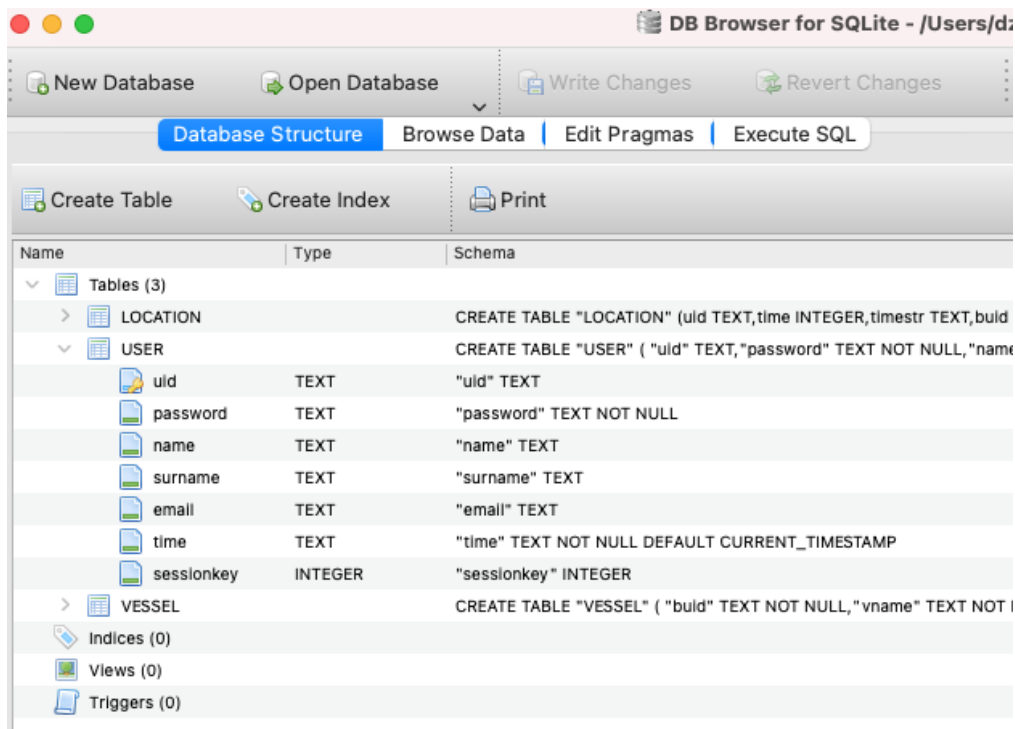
DB Browser for SQLite - /Users/d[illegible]

New Database | Open Database | Write Changes | Revert Changes

Database Structure | Browse Data | Edit Pragmas | Execute SQL

Create Table | Create Index | Print

| Name | Type | Schema |
|---|---|---|
| Tables (3) | | |
| LOCATION | | CREATE TABLE "LOCATION" (uid TEXT,time INTEGER,timestr TEXT,buid |
| USER | | CREATE TABLE "USER" ( "uid" TEXT,"password" TEXT NOT NULL,"name |
| uid | TEXT | "uid" TEXT |
| password | TEXT | "password" TEXT NOT NULL |
| name | TEXT | "name" TEXT |
| surname | TEXT | "surname" TEXT |
| email | TEXT | "email" TEXT |
| time | TEXT | "time" TEXT NOT NULL DEFAULT CURRENT_TIMESTAMP |
| sessionkey | INTEGER | "sessionkey" INTEGER |
| VESSEL | | CREATE TABLE "VESSEL" ( "buid" TEXT NOT NULL,"vname" TEXT NOT |
| Indices (0) | | |
| Views (0) | | |
| Triggers (0) | | |